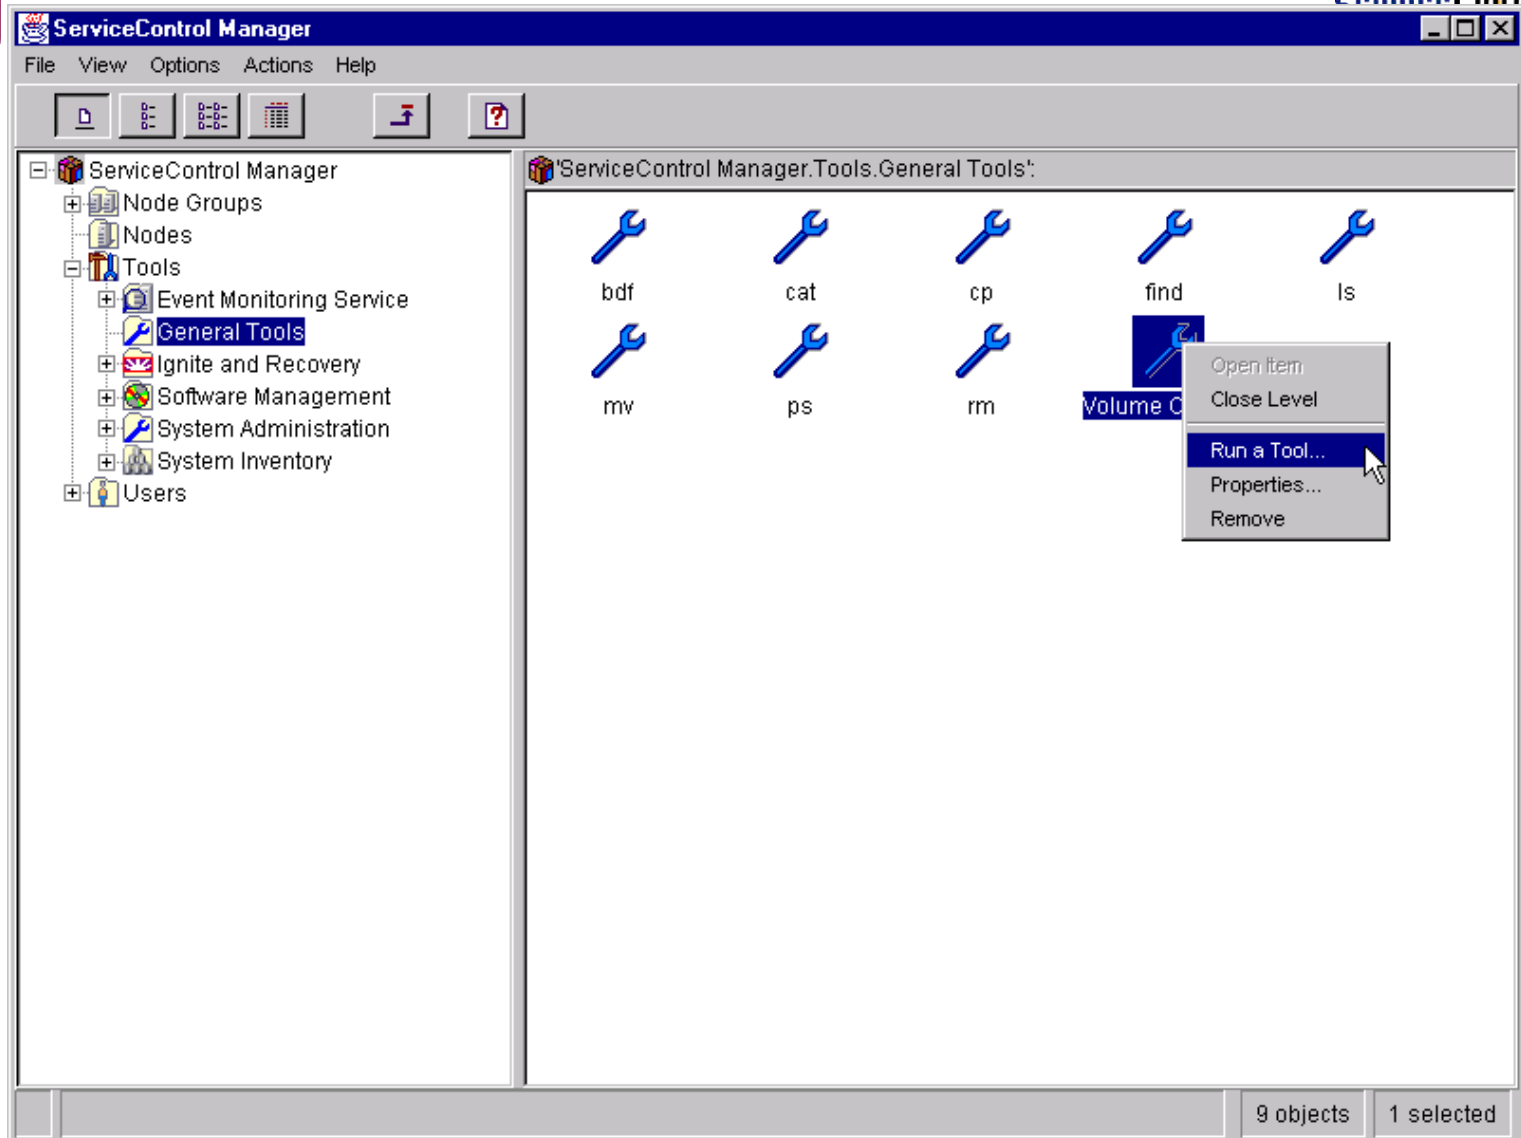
ServiceControl Manager

File View Options Actions Help

ServiceControl Manager
Node Groups
Nodes
Tools
Event Monitoring Service
General Tools
Ignite and Recovery
Software Management
System Administration
System Inventory
Users

'ServiceControl Manager.Tools.General Tools':

bdf cat cp find ls
mv ps rm Volume C

Open Item
Close Level
Run a Tool...
Properties...
Remove

9 objects
1 selected